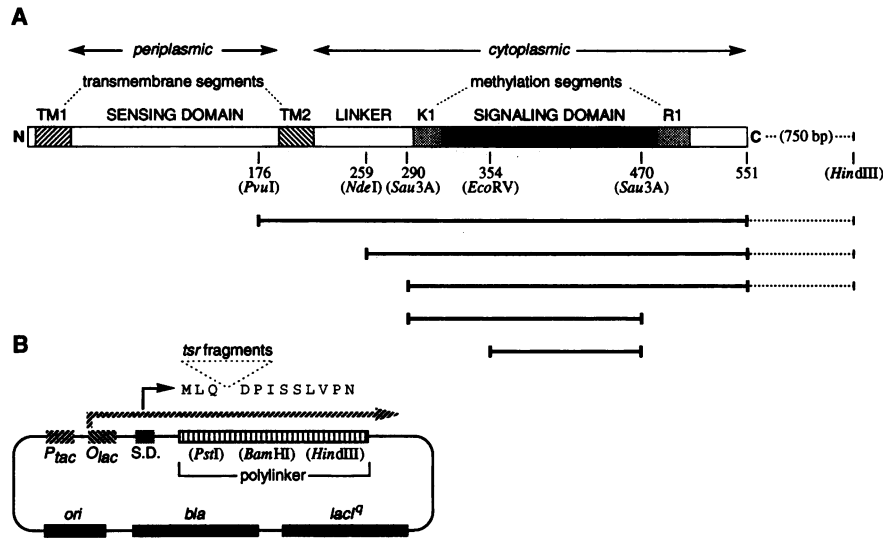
A

periplasmic

cytoplasmic

transmembrane segments

methylation segments

TM1 SENSING DOMAIN TM2 LINKER K1 SIGNALING DOMAIN R1

N

C ··· (750 bp)

176 (*Pvu*I)

259 (*Nde*I)

290 (*Sau*3A)

354 (*Eco*RV)

470 (*Sau*3A)

551

(*Hin*dIII)

B

*tsr* fragments

MLQ DPISSLVPN

$P_{tac}$ $O_{lac}$ S.D.

(*Pst*I) (*Bam*HI) (*Hin*dIII)

polylinker

*ori* *bla* *lacI^q*